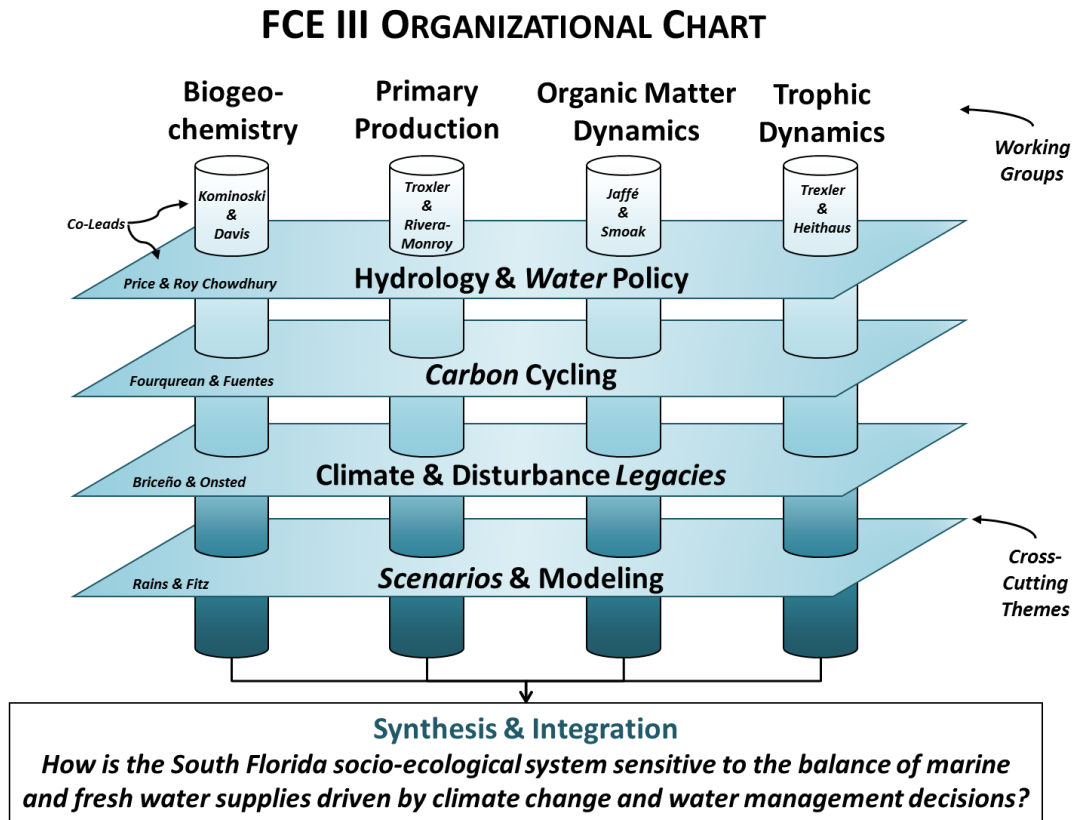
FCE III ORGANIZATIONAL CHART

Biogeochemistry

Primary Production

Organic Matter Dynamics

Trophic Dynamics

Working Groups

Co-Leads

Kominoski & Davis

Troxler & Rivera-Monroy

Jaffé & Smoak

Trexler & Heithaus

Price & Roy Chowdhury

Hydrology & *Water* Policy

Fourqurean & Fuentes

*Carbon* Cycling

Briceño & Onsted

Climate & Disturbance *Legacies*

Rains & Fitz

*Scenarios* & Modeling

Cross-Cutting Themes

Synthesis & Integration

*How is the South Florida socio-ecological system sensitive to the balance of marine and fresh water supplies driven by climate change and water management decisions?*